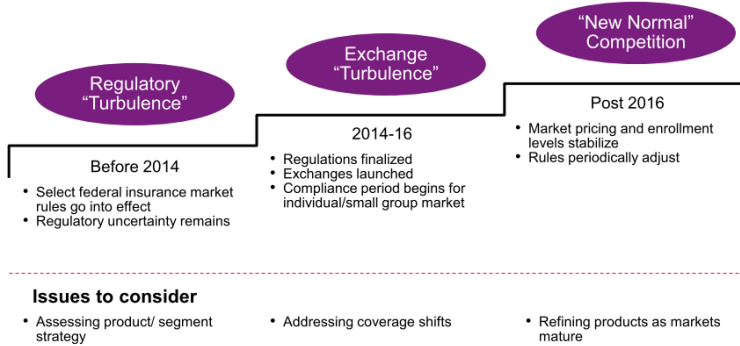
Regulatory "Turbulence"

Before 2014

• Select federal insurance market rules go into effect
• Regulatory uncertainty remains

Exchange "Turbulence"

2014-16

• Regulations finalized
• Exchanges launched
• Compliance period begins for individual/small group market

"New Normal" Competition

Post 2016

• Market pricing and enrollment levels stabilize
• Rules periodically adjust

Issues to consider

• Assessing product/ segment strategy

• Addressing coverage shifts

• Refining products as markets mature